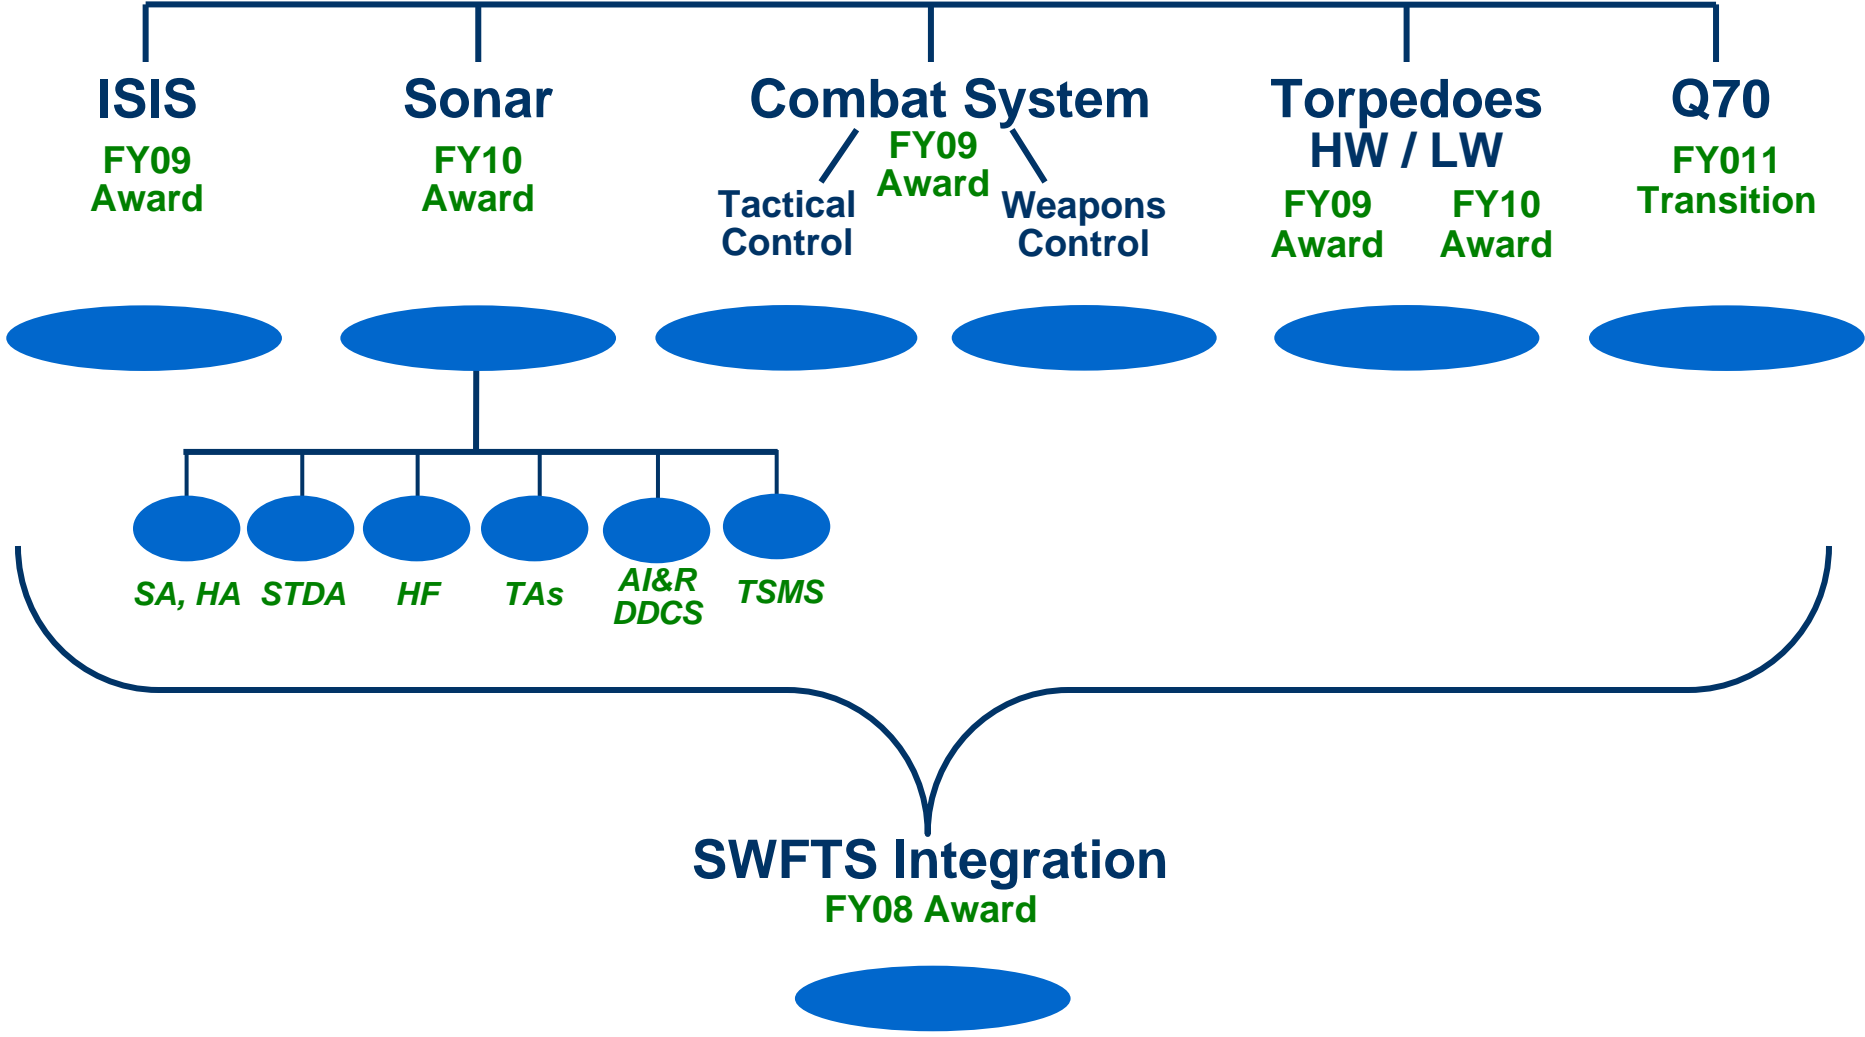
ISIS
FY09 Award

Sonar
FY10 Award

Combat System
FY09 Award
Tactical Control
Weapons Control

Torpedoes HW / LW
FY09 Award
FY10 Award

Q70
FY011 Transition

SA, HA
STDA
HF
TAs
AI&R DDCS
TSMS

SWFTS Integration
FY08 Award